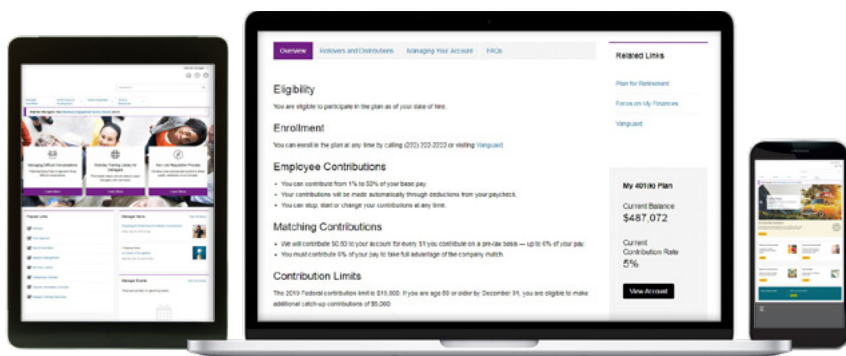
Overview Rollovers and Contributions Managing Your Account FAQs

Eligibility

You are eligible to participate in the plan as of your date of hire.

Enrollment

You can enroll in the plan at any time by calling (222) 222-2222 or visiting Vanguard.

Employee Contributions

- You can contribute from 1% to 50% of your base pay.
- Your contributions will be made automatically through deductions from your paycheck.
- You can stop, start or change your contributions at any time.

Matching Contributions

- We will contribute $0.50 to your account for every $1 you contribute on a pre-tax basis — up to 6% of your pay.
- You must contribute 6% of your pay to take full advantage of the company match.

Contribution Limits

The 2019 Federal contribution limit is $19,000. If you are age 50 or older by December 31, you are eligible to make additional catch-up contributions of $6,000.

Related Links

Plan for Retirement

Focus on My Finances

Vanguard

My 401(k) Plan

Current Balance
$487,072

Current Contribution Rate
5%

View Account

Managing Difficult Conversations

Workday Training Library for Managers

New Job Requisition Process

Learn More

Learn More

Learn More

Popular Links

Manager News

Manager Events

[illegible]